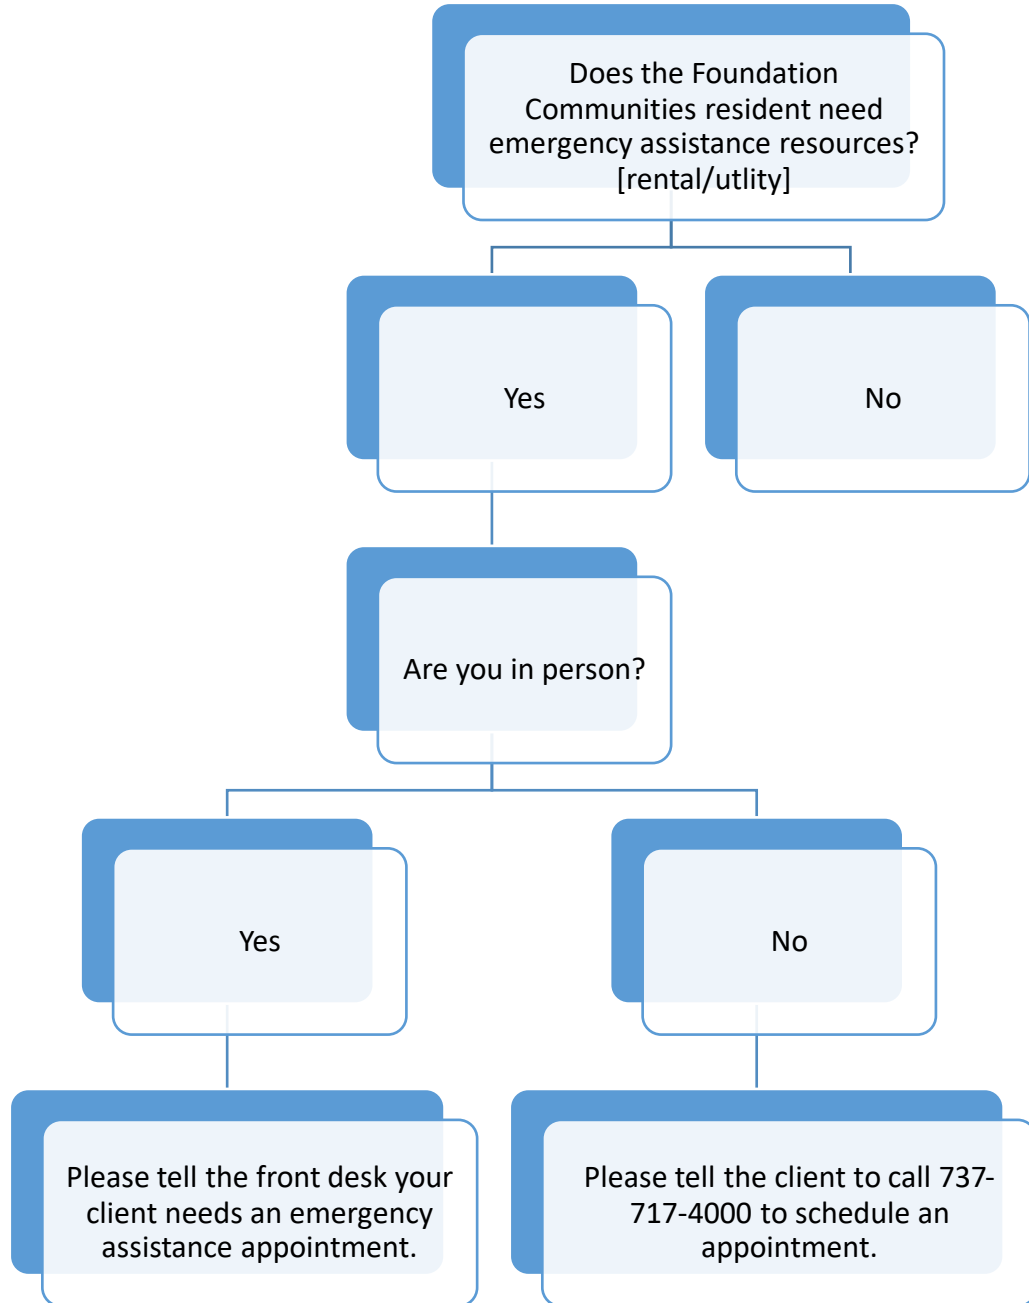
Does the Foundation Communities resident need emergency assistance resources? [rental/utlity]

Yes

No

Are you in person?

Yes

No

Please tell the front desk your client needs an emergency assistance appointment.

Please tell the client to call 737-717-4000 to schedule an appointment.